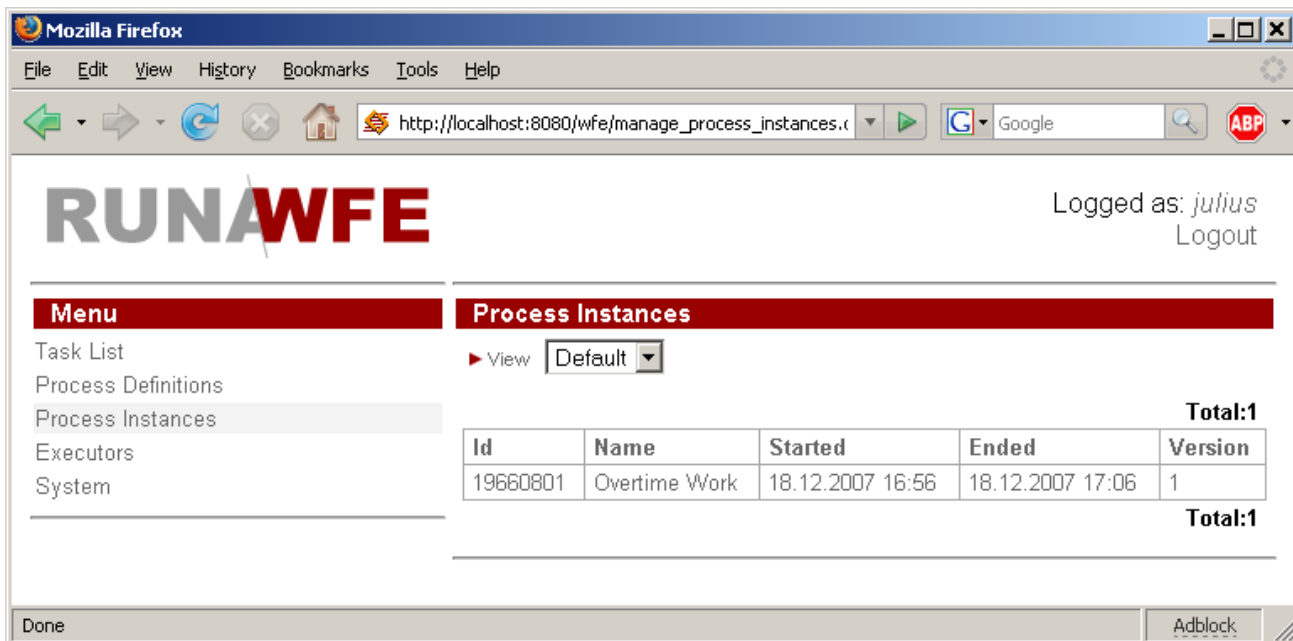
Mozilla Firefox

File Edit View History Bookmarks Tools Help

http://localhost:8080/wfe/manage_process_instances.c

Google

ABP

RUNAWFE

Logged as: julius
Logout

Menu

Task List
Process Definitions
Process Instances
Executors
System

Process Instances

▸ View Default

Total:1

| Id | Name | Started | Ended | Version |
|---|---|---|---|---|
| 19660801 | Overtime Work | 18.12.2007 16:56 | 18.12.2007 17:06 | 1 |

Total:1

Done

Adblock